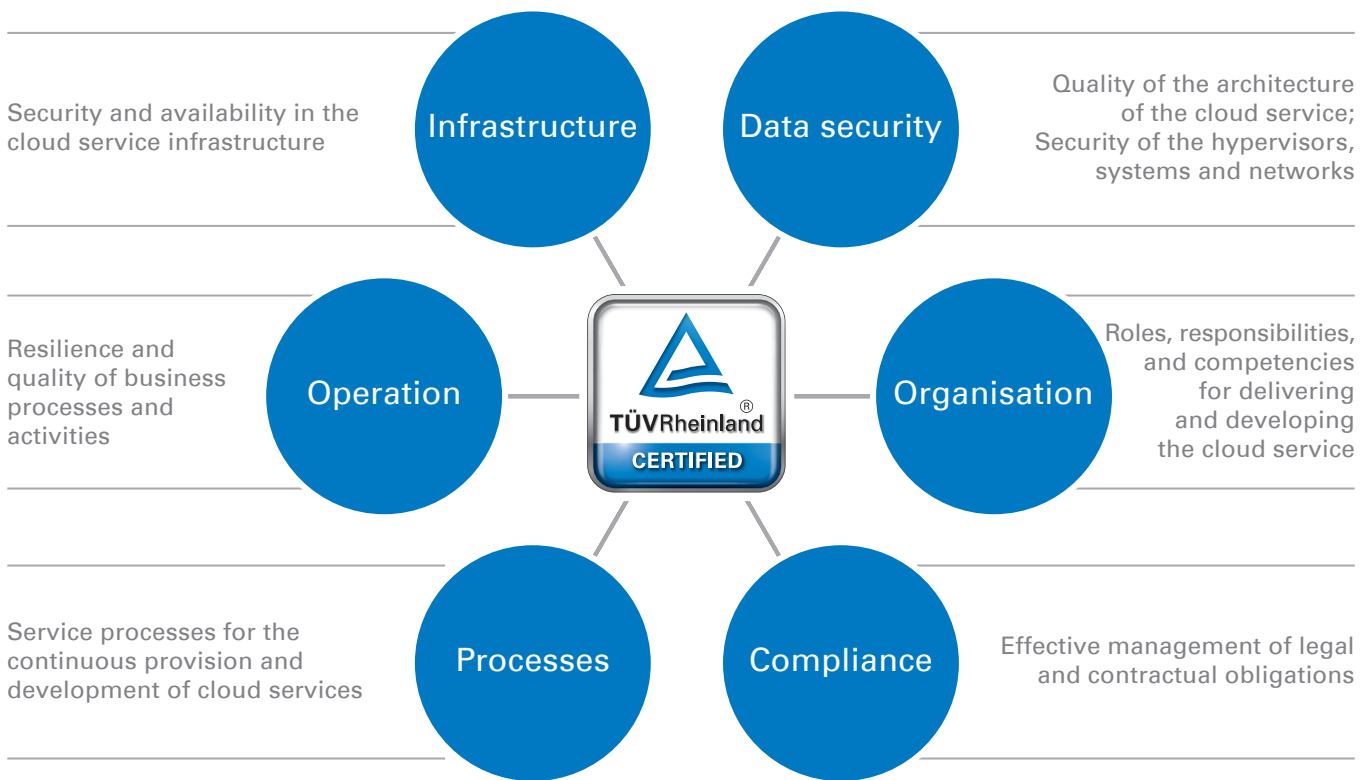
Security and availability in the cloud service infrastructure

Infrastructure

Data security

Quality of the architecture of the cloud service; Security of the hypervisors, systems and networks

Resilience and quality of business processes and activities

Operation

TÜVRheinland®
CERTIFIED

Organisation

Roles, responsibilities, and competencies for delivering and developing the cloud service

Service processes for the continuous provision and development of cloud services

Processes

Compliance

Effective management of legal and contractual obligations